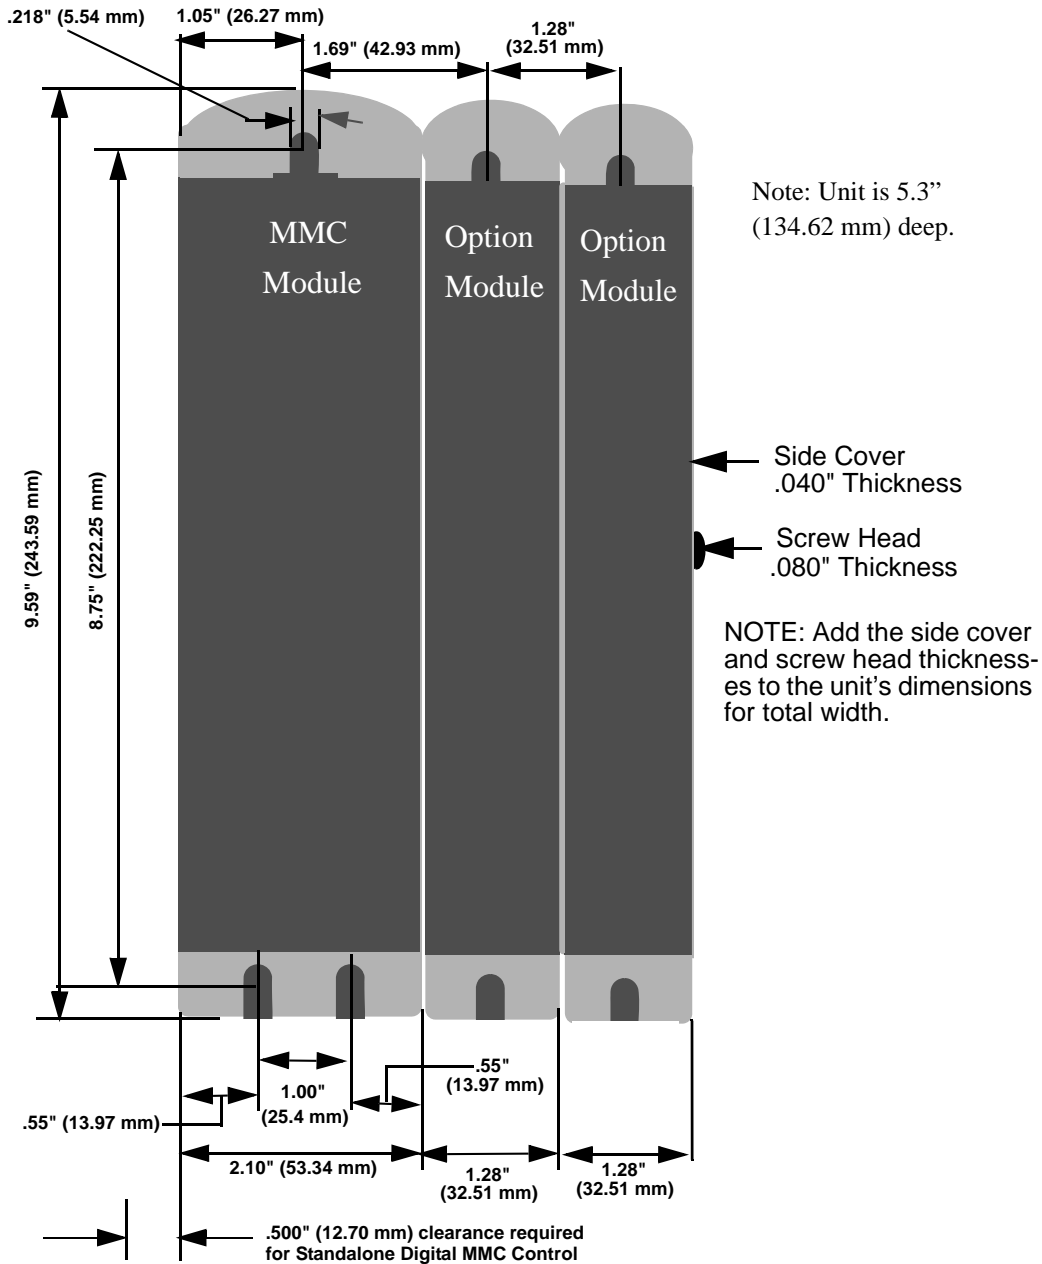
.218" (5.54 mm)
1.05" (26.27 mm)
1.69" (42.93 mm)
1.28" (32.51 mm)

MMC Module
Option Module
Option Module

Note: Unit is 5.3" (134.62 mm) deep.

9.59" (243.59 mm)
8.75" (222.25 mm)

Side Cover .040" Thickness

Screw Head .080" Thickness

NOTE: Add the side cover and screw head thicknesses to the unit's dimensions for total width.

1.00" (25.4 mm)
.55" (13.97 mm)
.55" (13.97 mm)
2.10" (53.34 mm)
1.28" (32.51 mm)
1.28" (32.51 mm)

.500" (12.70 mm) clearance required for Standalone Digital MMC Control